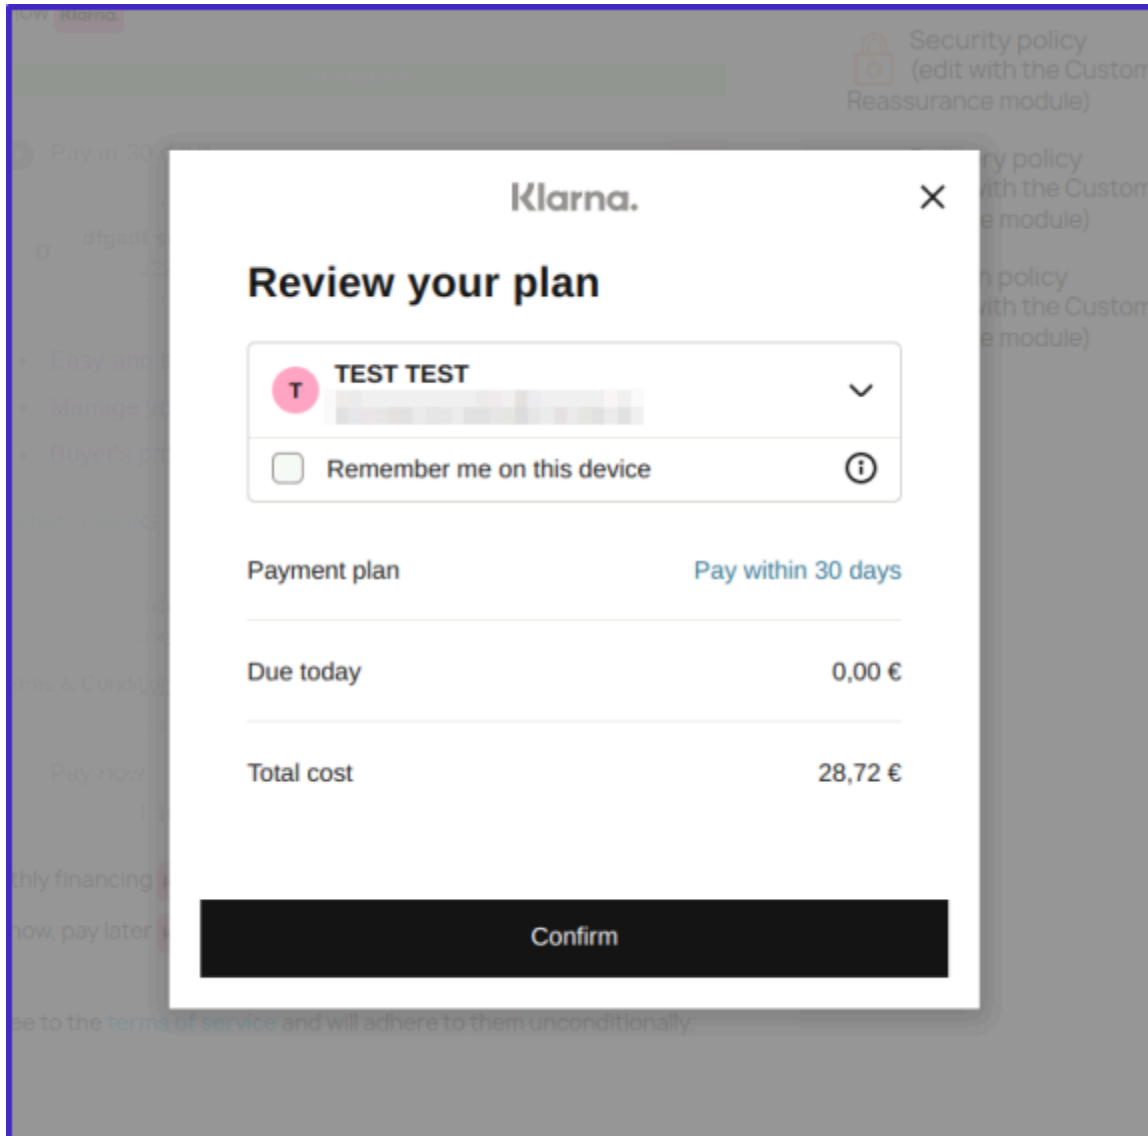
Klarna.

×

Review your plan

T TEST TEST
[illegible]

Remember me on this device

Payment plan Pay within 30 days

Due today 0,00 €

Total cost 28,72 €

Confirm

Security policy (edit with the Custom Reassurance module)

ry policy ith the Custom e module)

policy ith the Custom e module)

Pay in 30

thly financing

ow, pay later

ee to the terms of service and will adhere to them unconditionally.